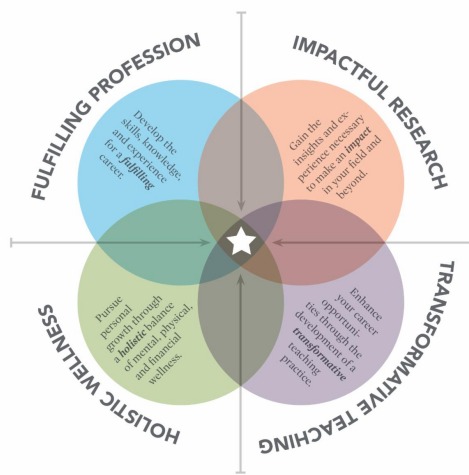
FULFILLING PROFESSION

Develop the skills, knowledge, and experience for a **fulfilling** career.

IMPACTFUL RESEARCH

Gain the insights and experience necessary to make an **impact** in your field and beyond.

HOLISTIC WELLNESS

Pursue personal growth through a **holistic** balance of mental, physical, and financial wellness.

TRANSFORMATIVE TEACHING

Enhance your career opportunities through the development of a **transformative** teaching practice.